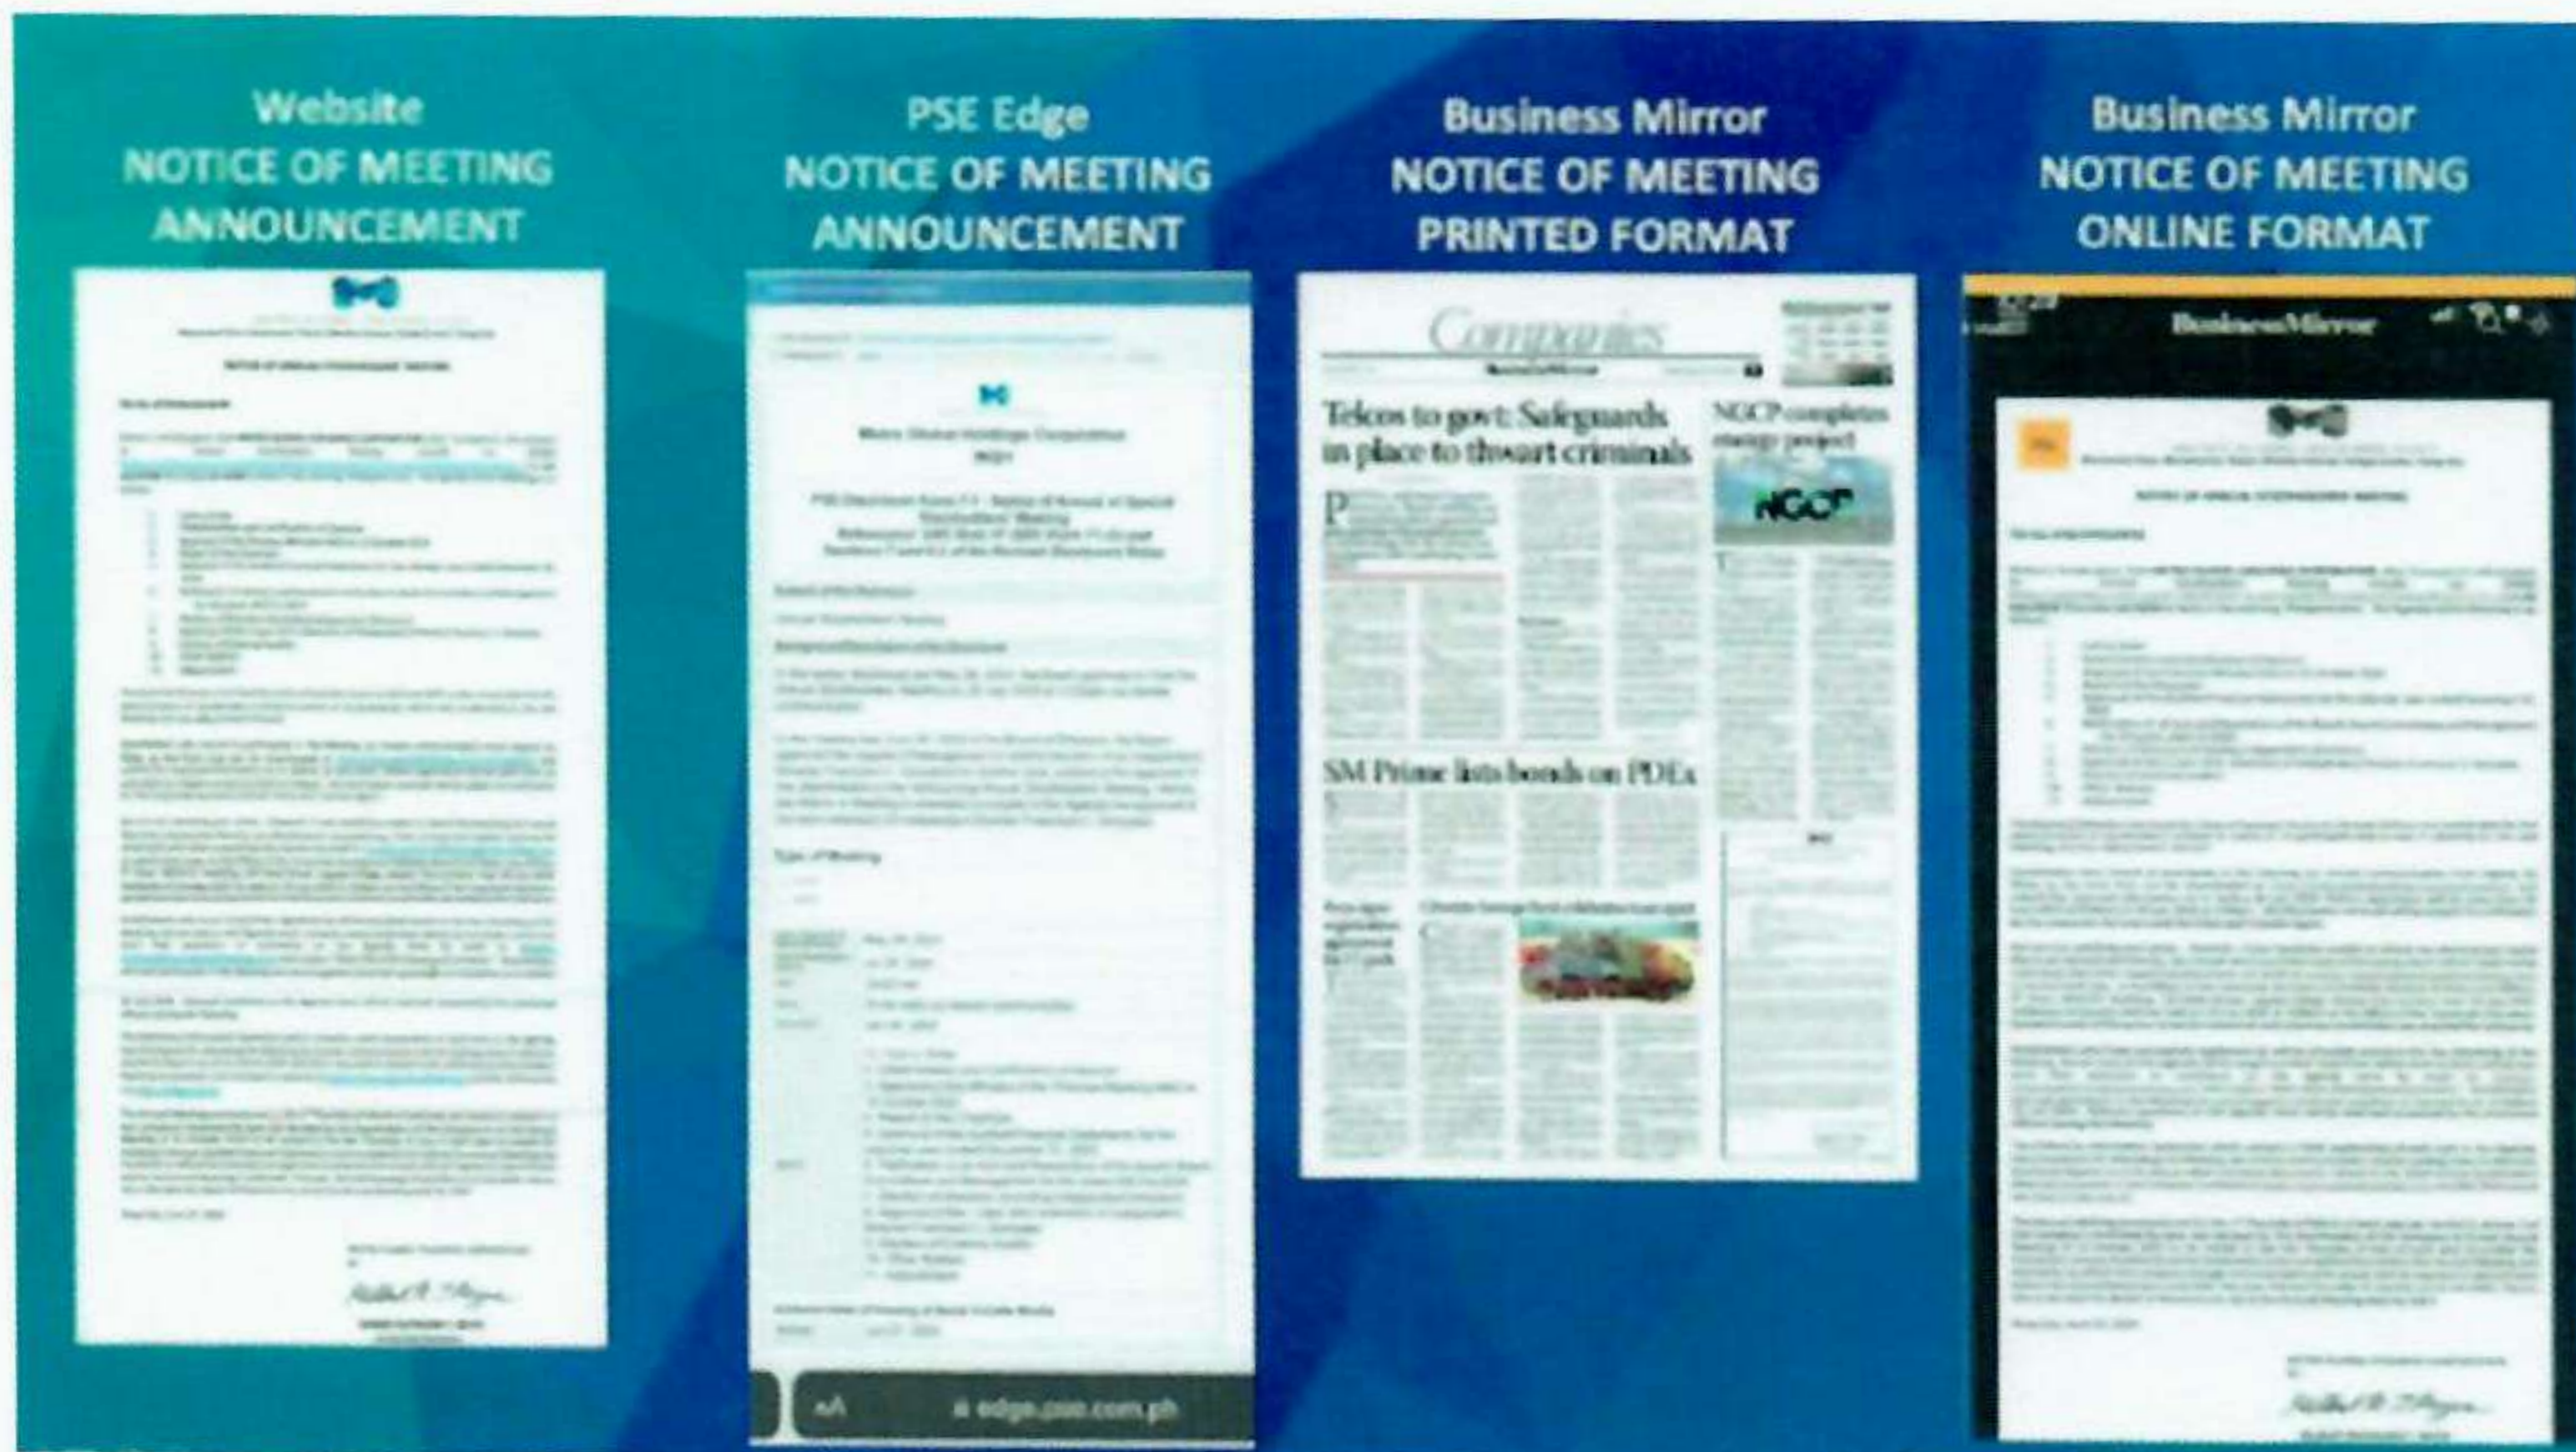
Website
NOTICE OF MEETING
ANNOUNCEMENT

PSE Edge
NOTICE OF MEETING
ANNOUNCEMENT

Business Mirror
NOTICE OF MEETING
PRINTED FORMAT

Business Mirror
NOTICE OF MEETING
ONLINE FORMAT

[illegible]

Metro Global Holdings Corporation

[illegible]

AA edge.pse.com.ph

Companies

BusinessMirror

Telcos to govt: Safeguards in place to thwart criminals

NGCP completes energy project

NGCP

SM Prime lists bonds on PDEx

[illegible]

BusinessMirror

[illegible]